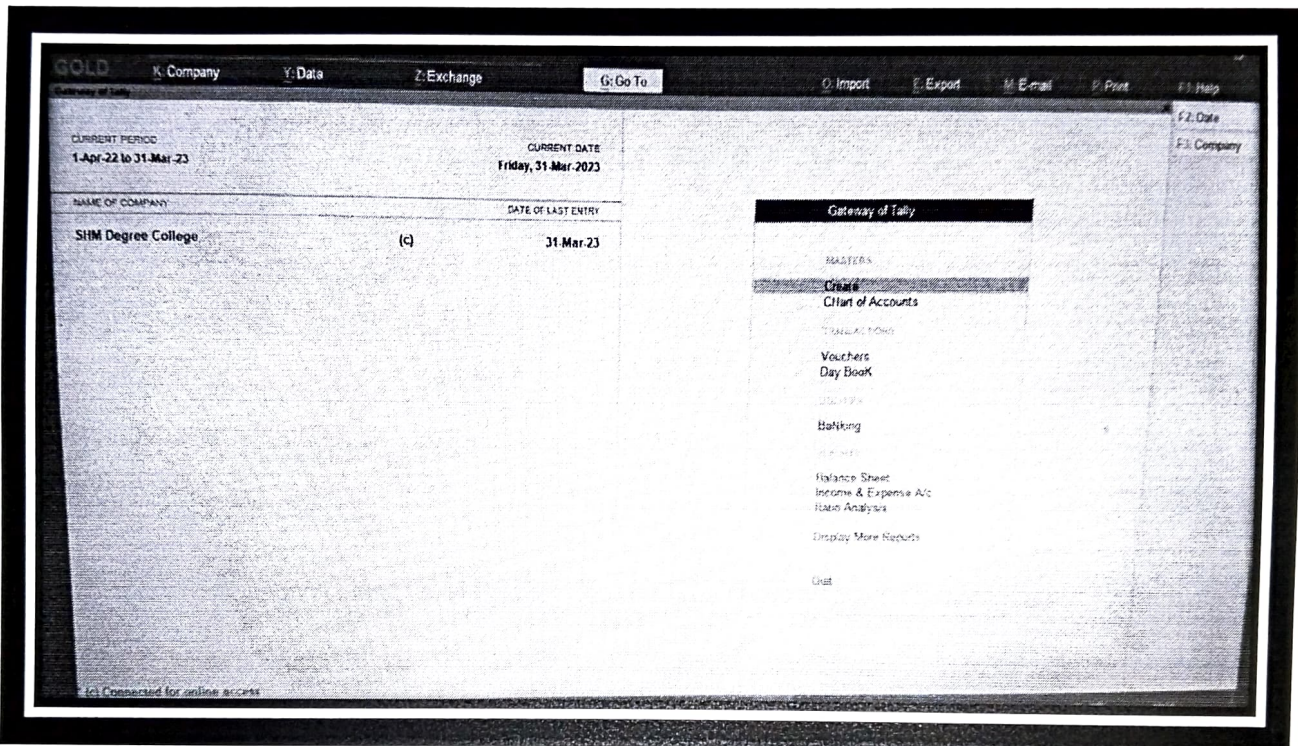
GOLD K: Company Y: Data Z: Exchange G: Go To O: Import E: Export M: E-mail P: Print F1: Help

Gateway of Tally

F2: Date
F3: Company

CURRENT PERIOD
1-Apr-22 to 31-Mar-23

CURRENT DATE
Friday, 31-Mar-2023

NAME OF COMPANY DATE OF LAST ENTRY

SHM Degree College (c) 31-Mar-23

Gateway of Tally

MASTERS
Create
Chart of Accounts

TRANSACTIONS
Vouchers
Day Book

UTILITIES
Banking

REPORTS
Balance Sheet
Income & Expense A/c
Ratio Analysis

Display More Reports

Quit

(c) Connected for online access